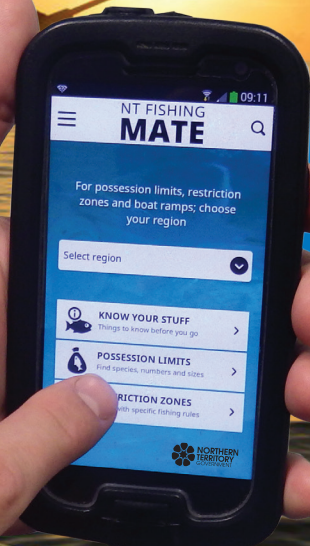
09:11

NT FISHING
MATE

For possession limits, restriction zones and boat ramps; choose your region

Select region

KNOW YOUR STUFF
Things to know before you go

POSSESSION LIMITS
Find species, numbers and sizes

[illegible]RICTION ZONES
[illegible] with specific fishing rules

NORTHERN TERRITORY GOVERNMENT